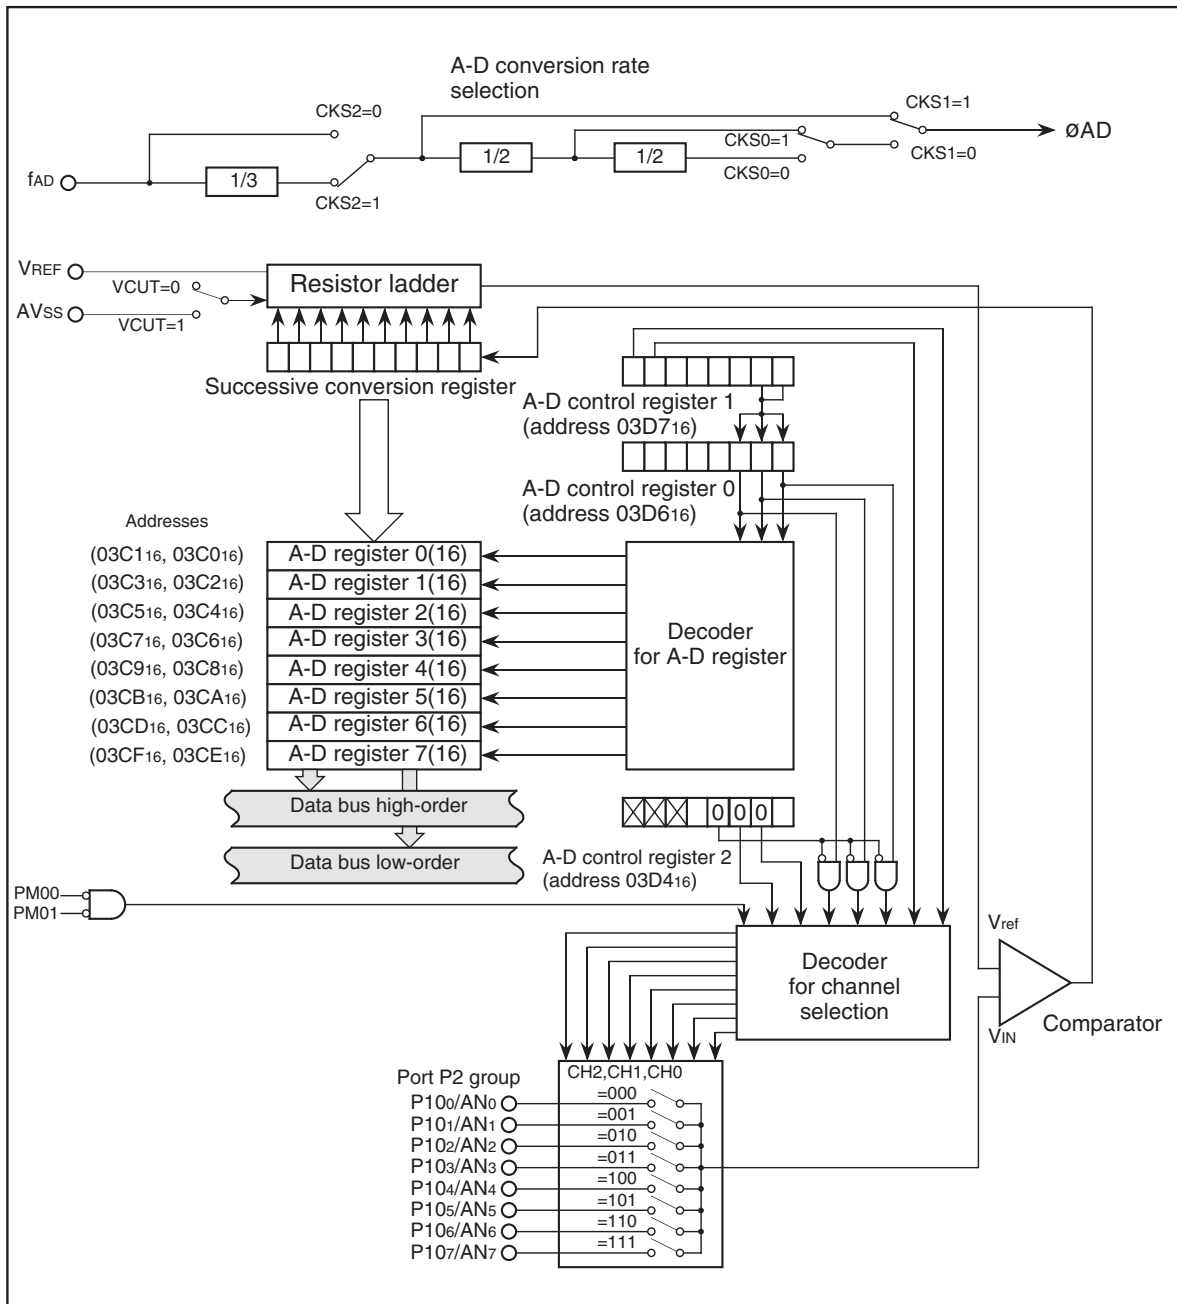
A-D conversion rate selection

CKS2=0

CKS1=1

$f_{AD}$

1/3

1/2

1/2

CKS0=1

CKS0=0

CKS1=0

øAD

CKS2=1

$V_{REF}$

VCUT=0

Resistor ladder

$AV_{SS}$

VCUT=1

Successive conversion register

A-D control register 1 (address $03D7_{16}$)

A-D control register 0 (address $03D6_{16}$)

Addresses

| Addresses | Register |
|---|---|
| ($03C1_{16}$, $03C0_{16}$) | A-D register 0(16) |
| ($03C3_{16}$, $03C2_{16}$) | A-D register 1(16) |
| ($03C5_{16}$, $03C4_{16}$) | A-D register 2(16) |
| ($03C7_{16}$, $03C6_{16}$) | A-D register 3(16) |
| ($03C9_{16}$, $03C8_{16}$) | A-D register 4(16) |
| ($03CB_{16}$, $03CA_{16}$) | A-D register 5(16) |
| ($03CD_{16}$, $03CC_{16}$) | A-D register 6(16) |
| ($03CF_{16}$, $03CE_{16}$) | A-D register 7(16) |

Decoder for A-D register

Data bus high-order

Data bus low-order

0 0 0

A-D control register 2 (address $03D4_{16}$)

PM00

PM01

$V_{ref}$

Decoder for channel selection

$V_{IN}$

Comparator

Port P2 group

CH2,CH1,CH0

$P10_0/AN_0$ =000

$P10_1/AN_1$ =001

$P10_2/AN_2$ =010

$P10_3/AN_3$ =011

$P10_4/AN_4$ =100

$P10_5/AN_5$ =101

$P10_6/AN_6$ =110

$P10_7/AN_7$ =111